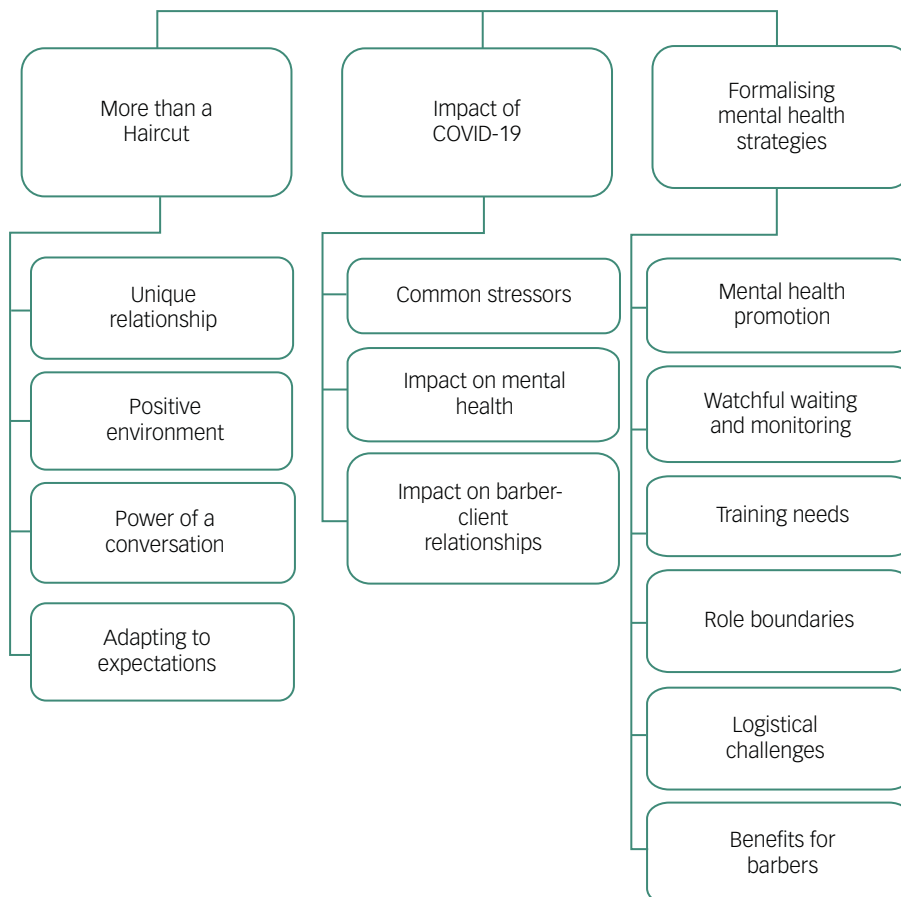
More than a Haircut

Unique relationship

Positive environment

Power of a conversation

Adapting to expectations

Impact of COVID-19

Common stressors

Impact on mental health

Impact on barber-client relationships

Formalising mental health strategies

Mental health promotion

Watchful waiting and monitoring

Training needs

Role boundaries

Logistical challenges

Benefits for barbers